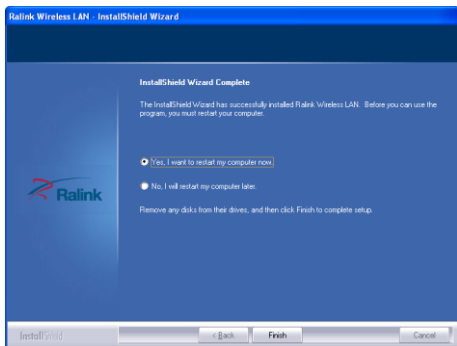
Ralink Wireless LAN - InstallShield Wizard

InstallShield Wizard Complete

The InstallShield Wizard has successfully installed Ralink Wireless LAN. Before you can use the program, you must restart your computer.

Yes, I want to restart my computer now.

No, I will restart my computer later.

Ralink

Remove any disks from their drives, and then click Finish to complete setup.

InstallShield

< Back

Finish

Cancel